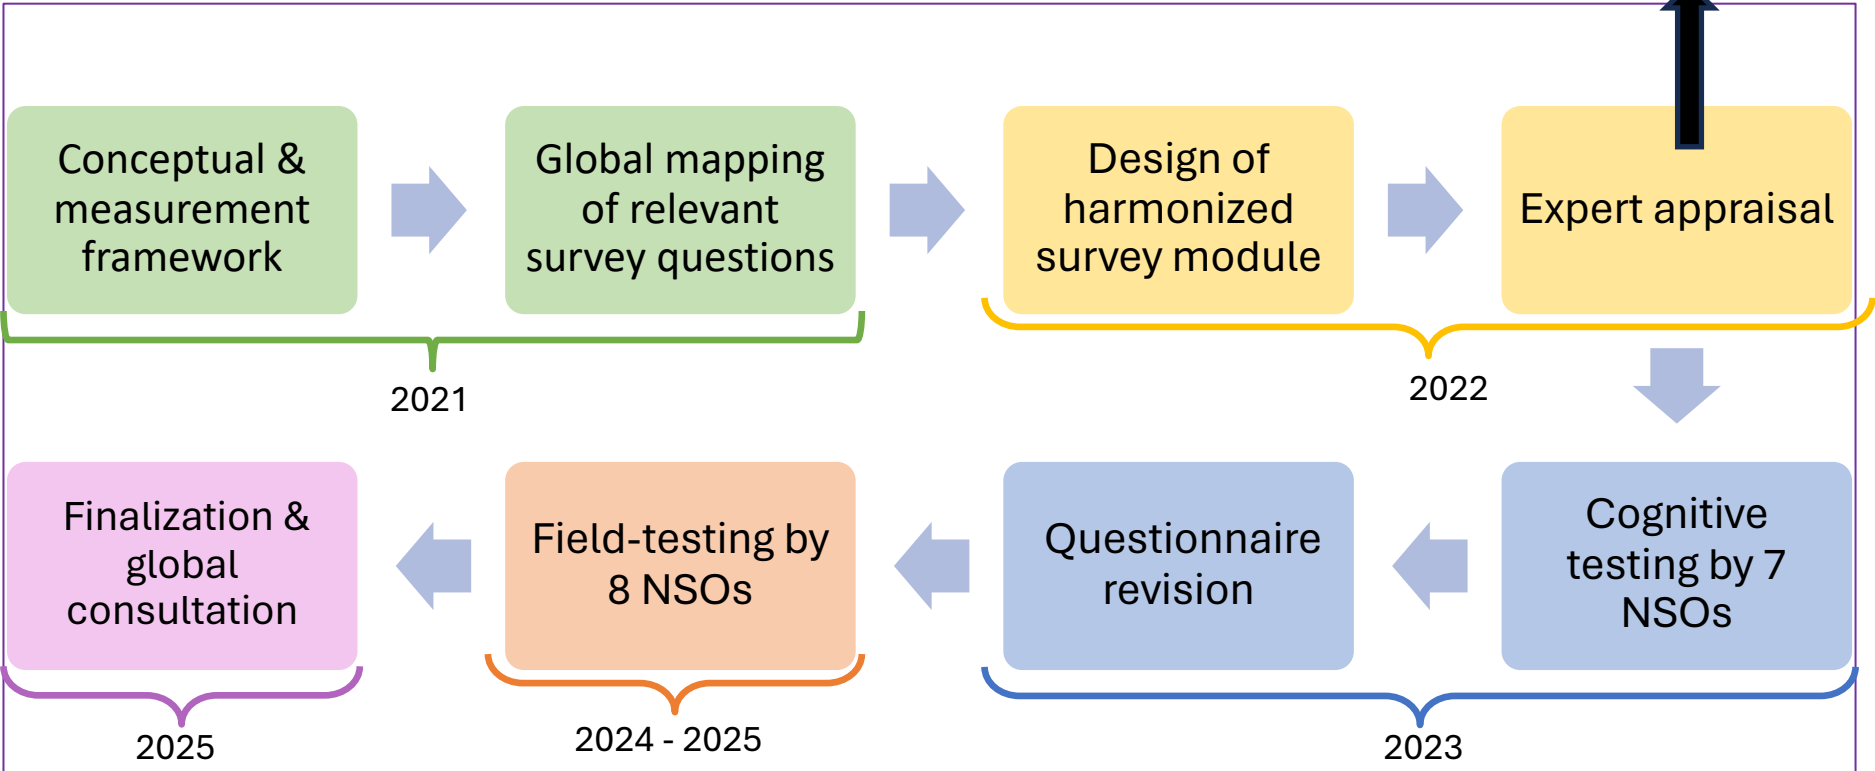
Conceptual & measurement framework

Global mapping of relevant survey questions

2021

Design of harmonized survey module

Expert appraisal

2022

Cognitive testing by 7 NSOs

Questionnaire revision

2023

Field-testing by 8 NSOs

2024 - 2025

Finalization & global consultation

2025